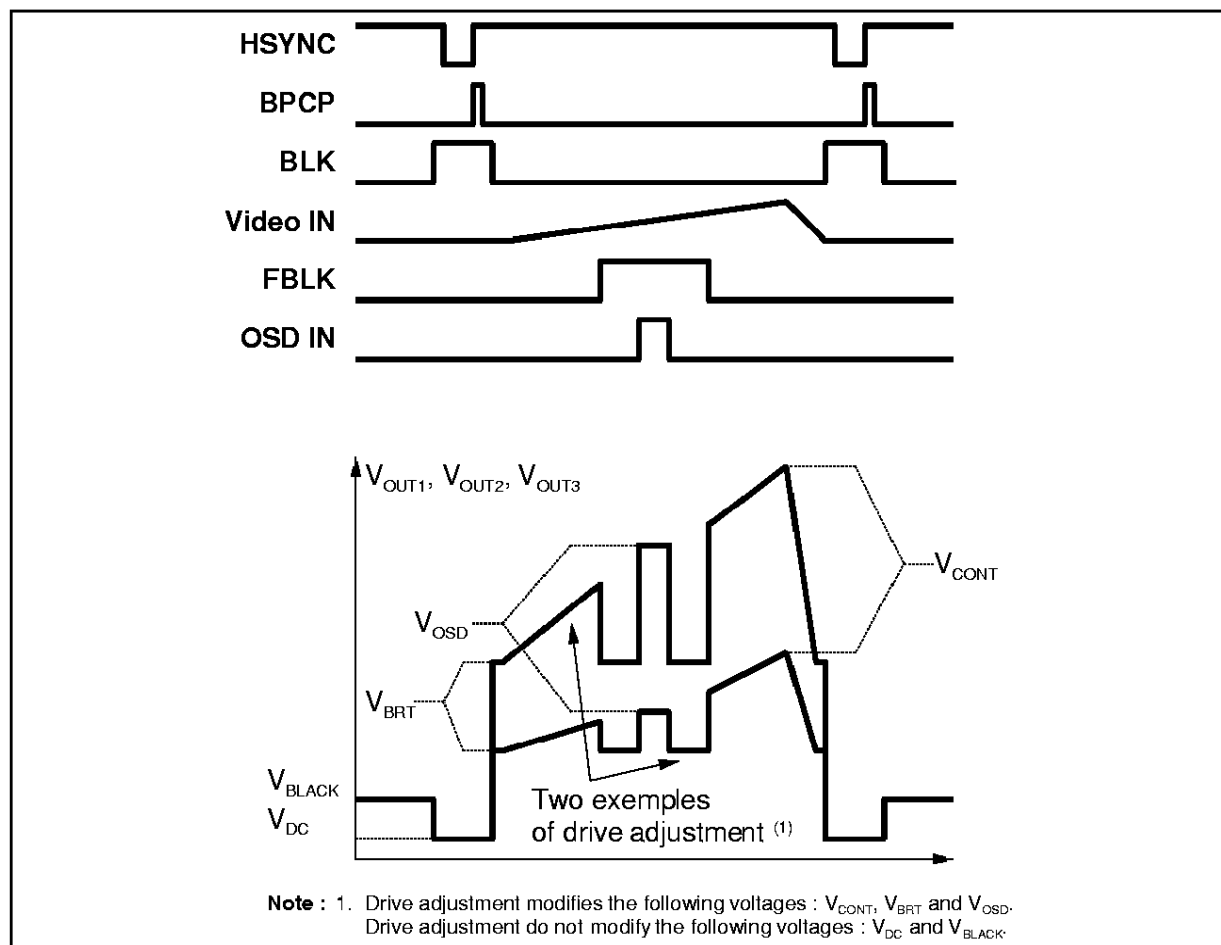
HSYNC
BPCP
BLK
Video IN
FBLK
OSD IN

$V_{OUT1}$, $V_{OUT2}$, $V_{OUT3}$

$V_{CONT}$

$V_{OSD}$

$V_{BRT}$

$V_{BLACK}$
$V_{DC}$

Two exemples of drive adjustment $^{(1)}$

**Note :** 1. Drive adjustment modifies the following voltages : $V_{CONT}$, $V_{BRT}$ and $V_{OSD}$. Drive adjustment do not modify the following voltages : $V_{DC}$ and $V_{BLACK}$.